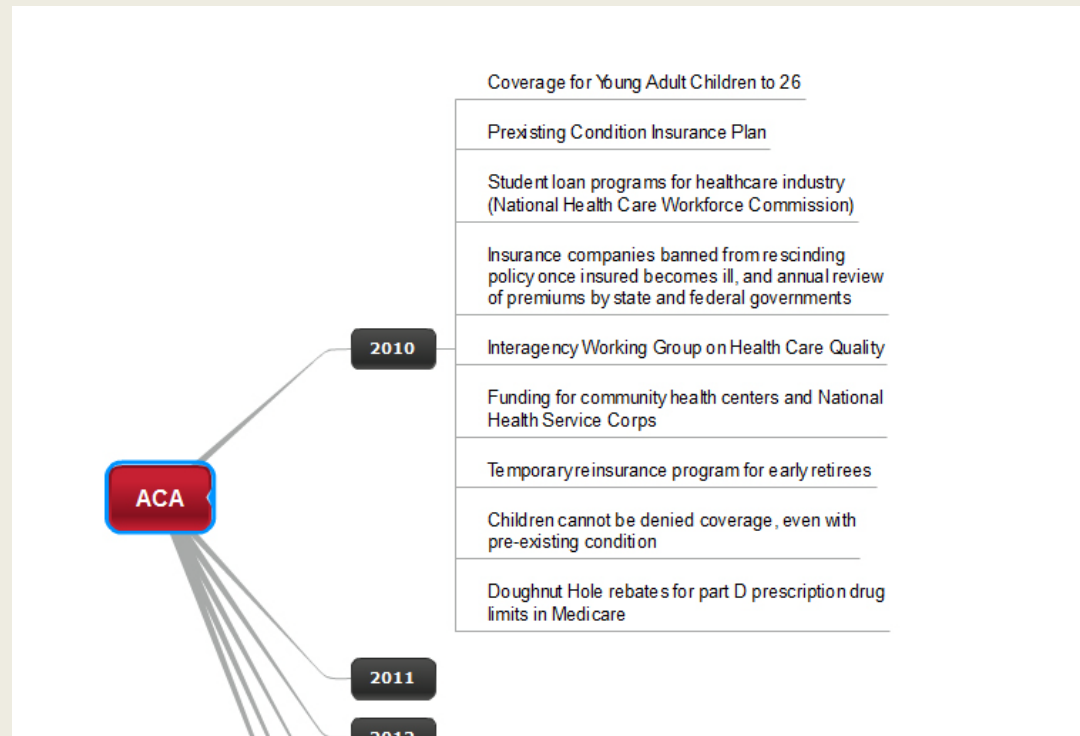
Coverage for Young Adult Children to 26

Prexisting Condition Insurance Plan

Student loan programs for healthcare industry (National Health Care Workforce Commission)

Insurance companies banned from rescinding policy once insured becomes ill, and annual review of premiums by state and federal governments

2010

Interagency Working Group on Health Care Quality

Funding for community health centers and National Health Service Corps

ACA

Temporary reinsurance program for early retirees

Children cannot be denied coverage, even with pre-existing condition

Doughnut Hole rebates for part D prescription drug limits in Medicare

2011

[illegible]